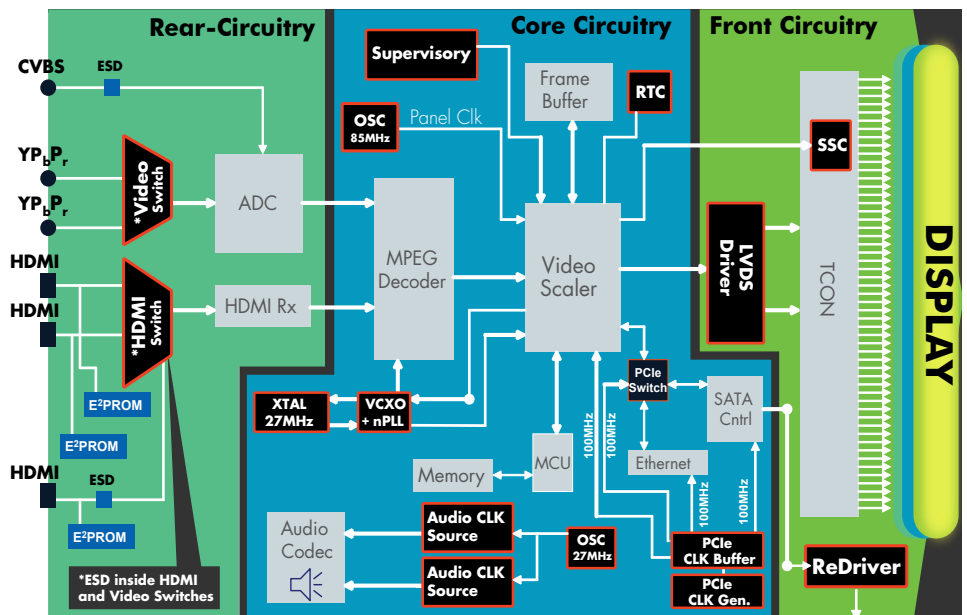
Rear-Circuitry

Core Circuitry

Front Circuitry

CVBS

ESD

$YP_bP_r$

$YP_bP_r$

*Video Switch

ADC

HDMI

HDMI

*HDMI Switch

HDMI Rx

$E^2PROM$

$E^2PROM$

HDMI

ESD

$E^2PROM$

*ESD inside HDMI and Video Switches

Supervisory

Frame Buffer

RTC

OSC 85MHz

Panel Clk

MPEG Decoder

Video Scaler

XTAL 27MHz

VCXO + nPLL

Memory

MCU

100MHz

100MHz

PCIe Switch

SATA Cntrl

Ethernet

100MHz

100MHz

Audio Codec

Audio CLK Source

Audio CLK Source

OSC 27MHz

PCIe CLK Buffer

PCIe CLK Gen.

SSC

LVDS Driver

TCON

ReDriver

DISPLAY